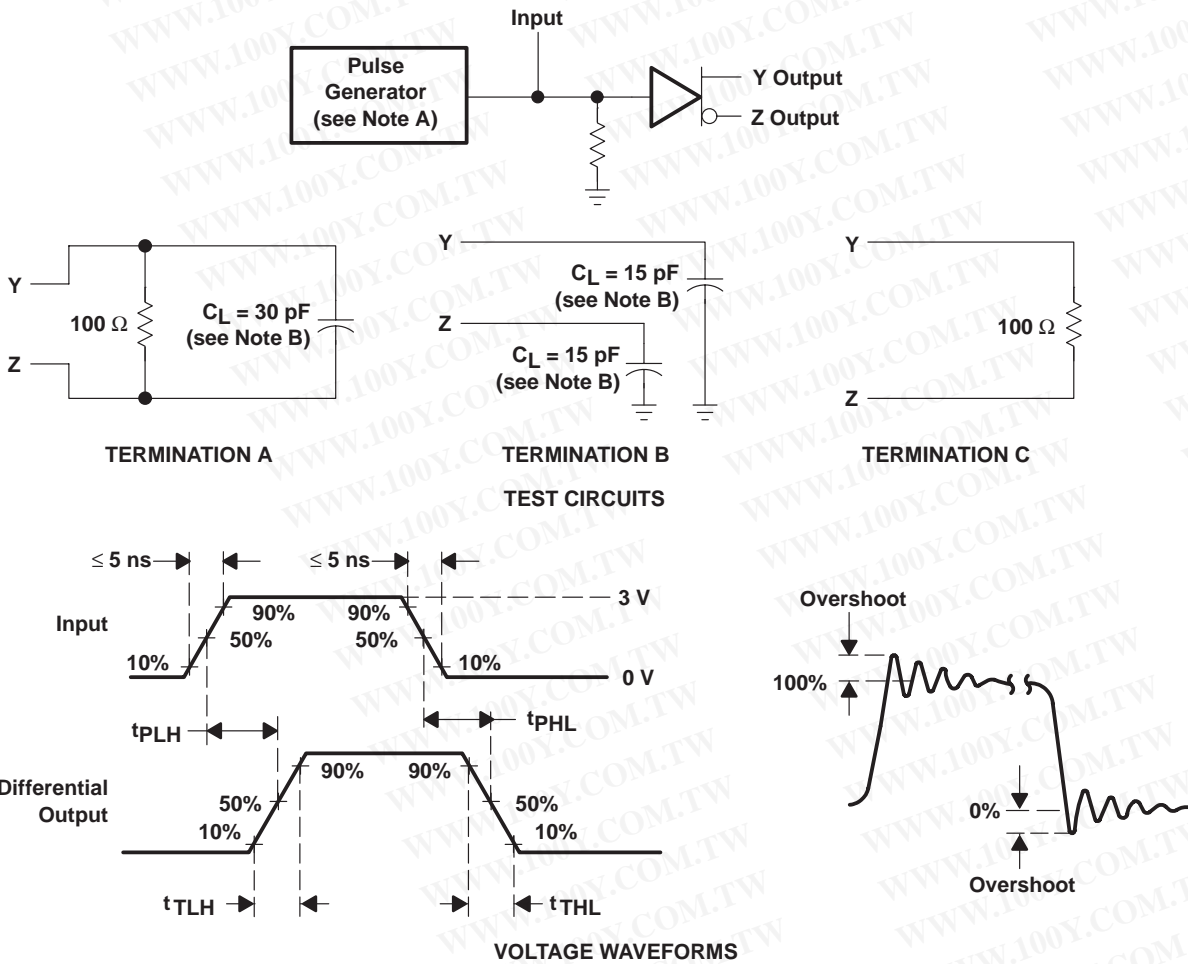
Input

Pulse Generator (see Note A)

Y Output

Z Output

Y

Z

100 Ω

$C_L$ = 30 pF (see Note B)

TERMINATION A

Y

Z

$C_L$ = 15 pF (see Note B)

$C_L$ = 15 pF (see Note B)

TERMINATION B

Y

Z

100 Ω

TERMINATION C

TEST CIRCUITS

≤ 5 ns

≤ 5 ns

Input

90%

90%

3 V

50%

50%

10%

10%

0 V

$t_{PLH}$

$t_{PHL}$

Differential Output

90%

90%

50%

50%

10%

10%

$t_{TLH}$

$t_{THL}$

Overshoot

100%

0%

Overshoot

VOLTAGE WAVEFORMS

WWW.100Y.COM.TW